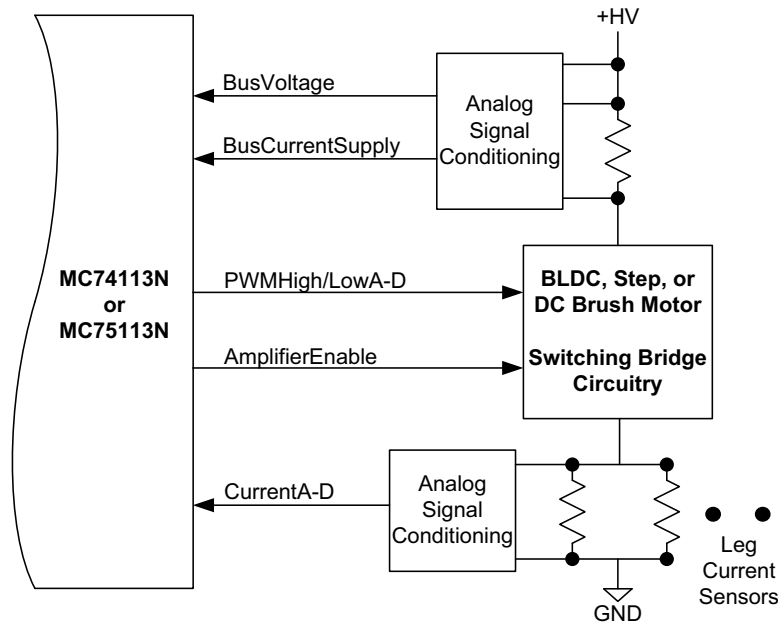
+HV

BusVoltage

Analog Signal Conditioning

BusCurrentSupply

MC74113N or MC75113N

PWMHigh/LowA-D

BLDC, Step, or DC Brush Motor

Switching Bridge Circuitry

AmplifierEnable

CurrentA-D

Analog Signal Conditioning

Leg Current Sensors

GND